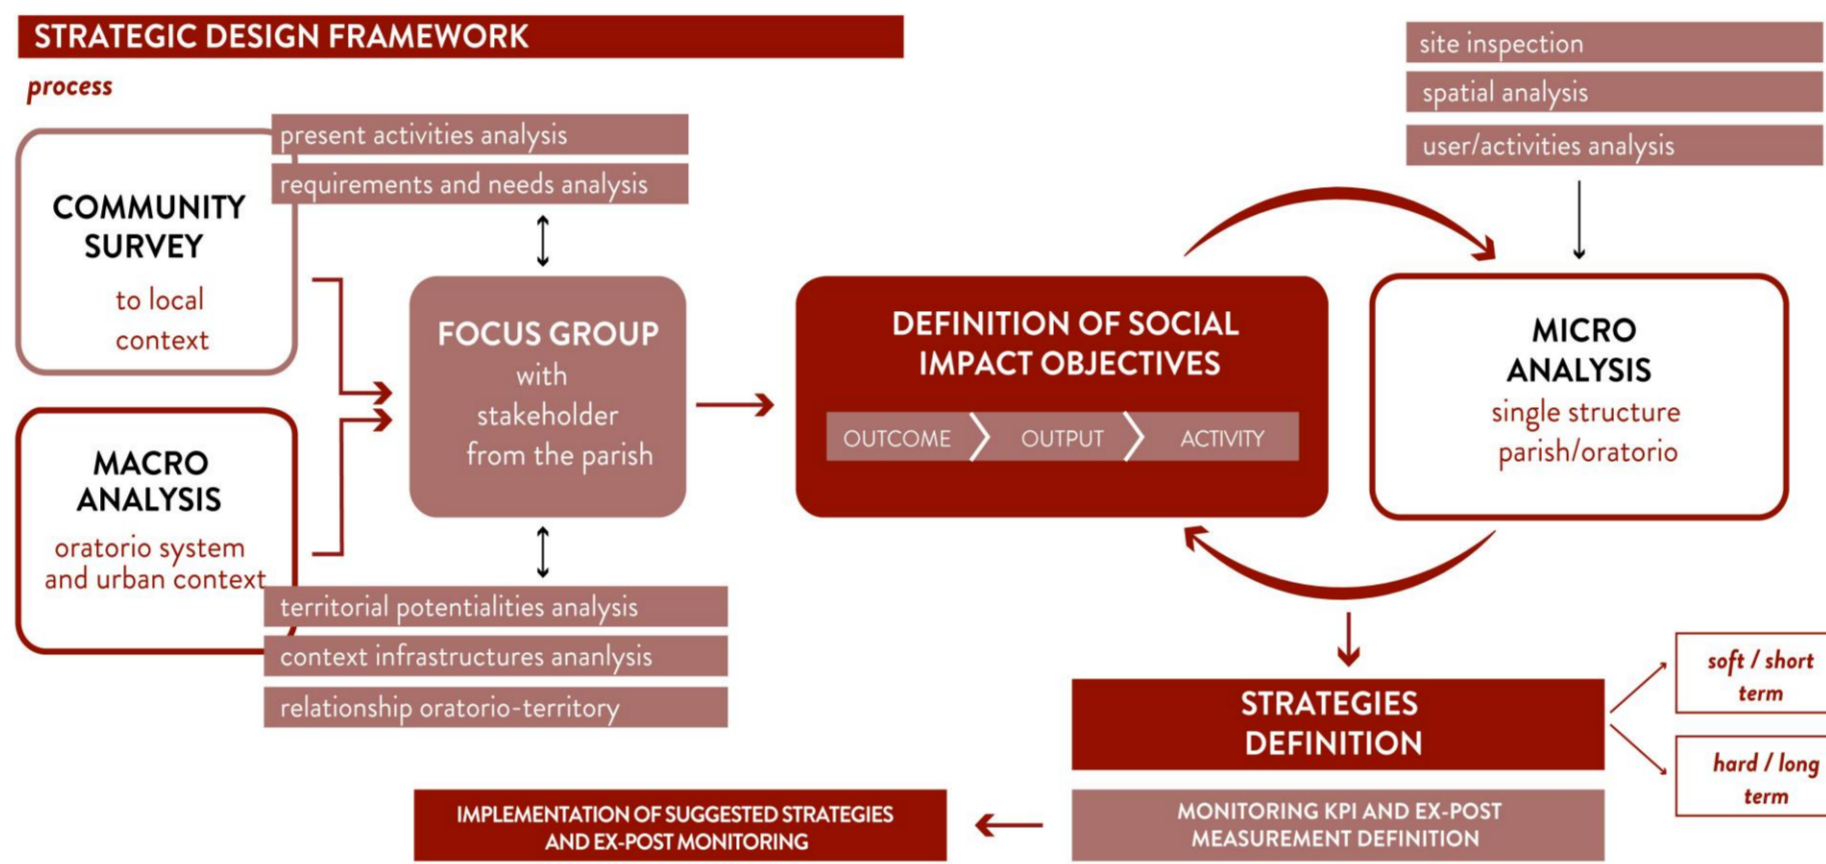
STRATEGIC DESIGN FRAMEWORK

process

site inspection

spatial analysis

user/activities analysis

present activities analysis

requirements and needs analysis

COMMUNITY SURVEY
to local context

FOCUS GROUP
with stakeholder from the parish

DEFINITION OF SOCIAL IMPACT OBJECTIVES

OUTCOME

OUTPUT

ACTIVITY

MICRO ANALYSIS
single structure parish/oratorio

MACRO ANALYSIS
oratorio system and urban context

territorial potentialities analysis

context infrastructures ananlysis

relationship oratorio-territory

soft / short term

STRATEGIES DEFINITION

hard / long term

IMPLEMENTATION OF SUGGESTED STRATEGIES AND EX-POST MONITORING

MONITORING KPI AND EX-POST MEASUREMENT DEFINITION